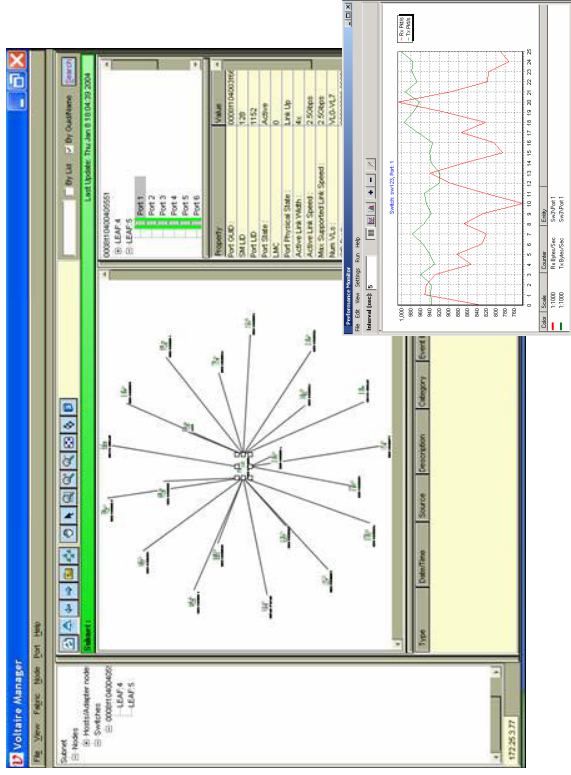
Voltaire Manager
File View Fabric Node Port Help

Subnet
Nodes
Hosts/Adapter node
Switches
0008f10400405
LEAF 4
LEAF 5

172.25.3.77

Subnet 1

By List  By GuidName  Search

Last Update: Thu Jan 8 18:04:39 2004

00081040095551
LEAF 4
LEAF 5
Port 1
Port 2
Port 3
Port 4
Port 5
Port 6

| Property | Value |
|---|---|
| Port GUID | 0008f10400f66 |
| SM LID | 128 |
| Port LID | 1152 |
| Port State | Active |
| LMC | 0 |
| Port Physical State | Link Up |
| Active Link Width | 4x |
| Active Link Speed | 2.5Gbps |
| Max. Supported Link Speed | 2.5Gbps |
| Num VLs | VL0-VL7 |

| Type | Date/Time | Source | Description | Category | Event I |
|---|---|---|---|---|---|

Performance Monitor
File Edit View Settings Run Help
Interval [sec]: 5

Switch: sw123, Port 1

Rx Pkts
Tx Pkts

1,000
980
960
940
920
900
880
860
840
820
800
780
760

0 1 2 3 4 5 6 7 8 9 10 11 12 13 14 15 16 17 18 19 20 21 22 23 24 25

| Color | Scale | Counter | Entity |
|---|---|---|---|
| | 1.000 | Rx Bytes/Sec | Sw7/Port 1 |
| | 1.000 | Tx Bytes/Sec | Sw7/Port 1 |